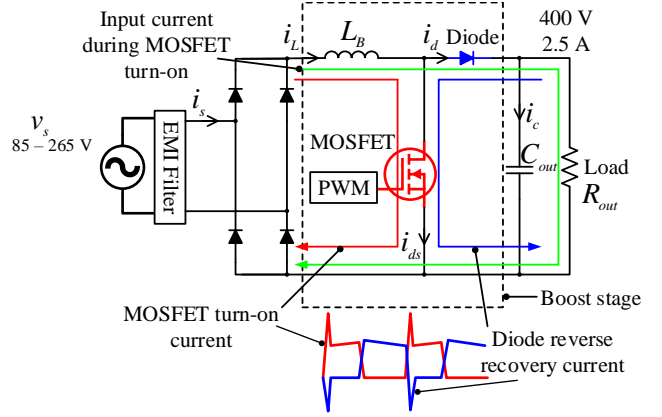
Input current during MOSFET turn-on

$i_L$

$L_B$

$i_d$ Diode

400 V
2.5 A

$v_s$
85 – 265 V

$i_s$

EMI Filter

MOSFET

PWM

$i_c$

$C_{out}$

Load
$R_{out}$

$i_{ds}$

Boost stage

MOSFET turn-on current

Diode reverse recovery current